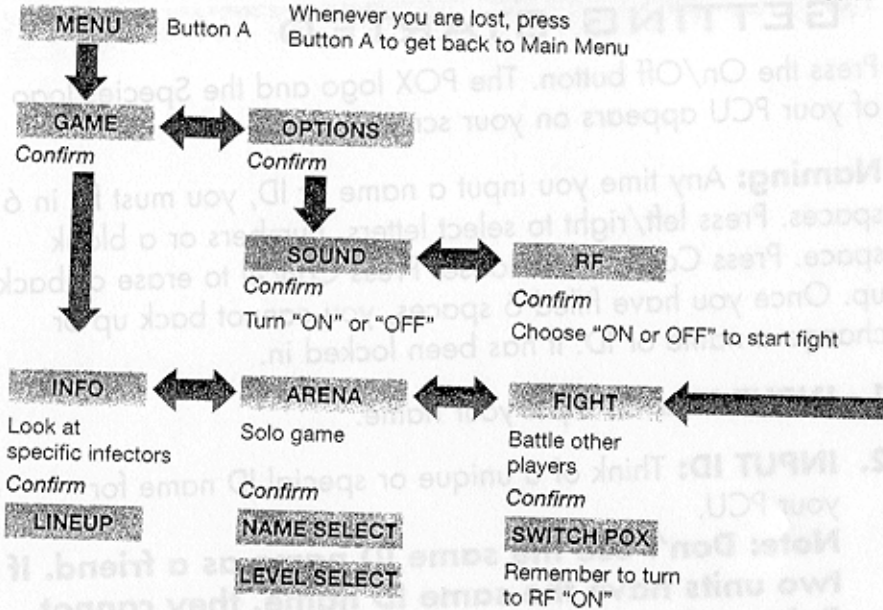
MENU Button A Whenever you are lost, press Button A to get back to Main Menu

GAME
Confirm

OPTIONS
Confirm

SOUND
Confirm
Turn "ON" or "OFF"

RF
Confirm
Choose "ON or OFF" to start fight

INFO
Look at specific infectors
Confirm

LINEUP

ARENA
Solo game
Confirm

NAME SELECT

LEVEL SELECT

FIGHT
Battle other players
Confirm

SWITCH POX
Remember to turn to RF "ON"